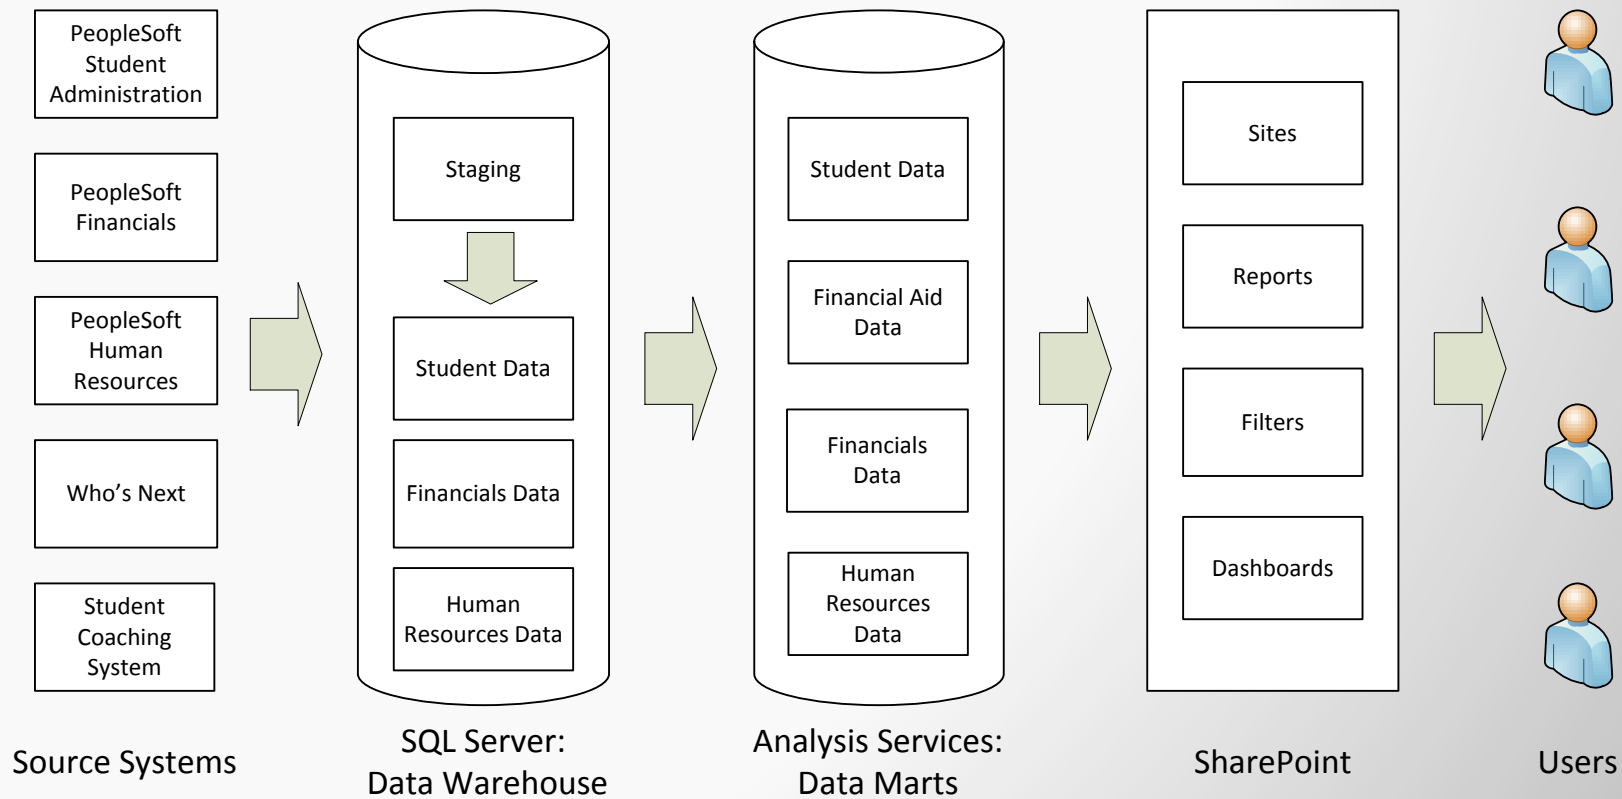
PeopleSoft Student Administration

PeopleSoft Financials

PeopleSoft Human Resources

Who’s Next

Student Coaching System

Source Systems

Staging

Student Data

Financials Data

Human Resources Data

SQL Server: Data Warehouse

Student Data

Financial Aid Data

Financials Data

Human Resources Data

Analysis Services: Data Marts

Sites

Reports

Filters

Dashboards

SharePoint

Users